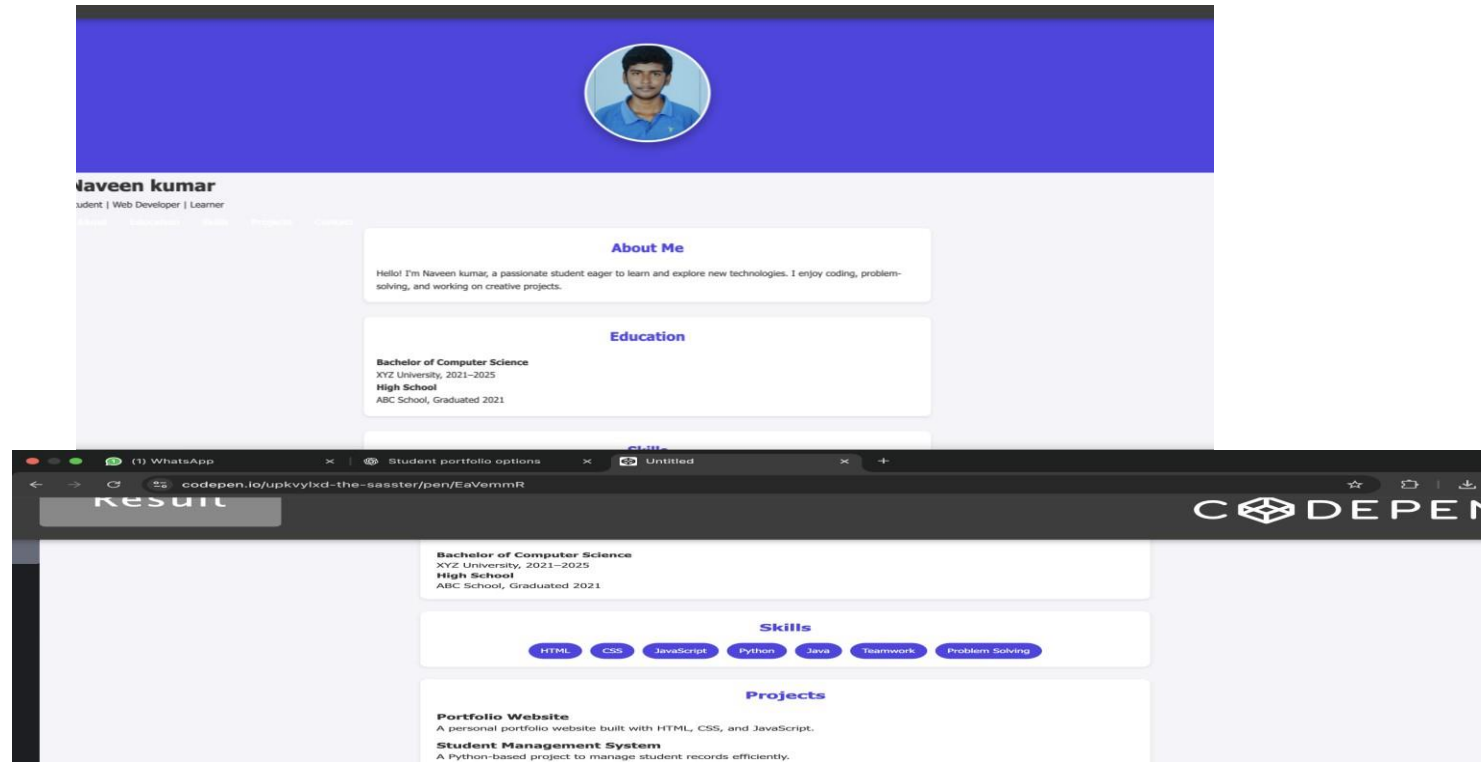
Naveen kumar

udent | Web Developer | Learner

About Education Skills Projects Contact

About Me

Hello! I'm Naveen kumar, a passionate student eager to learn and explore new technologies. I enjoy coding, problem-solving, and working on creative projects.

Education

Bachelor of Computer Science
XYZ University, 2021–2025
High School
ABC School, Graduated 2021

Skills

(1) WhatsApp × Student portfolio options × Untitled × +

codepen.io/upkvylxd-the-sasster/pen/EaVemmR

Result

CODEPEN

Bachelor of Computer Science
XYZ University, 2021–2025
High School
ABC School, Graduated 2021

Skills

HTML CSS JavaScript Python Java Teamwork Problem Solving

Projects

Portfolio Website
A personal portfolio website built with HTML, CSS, and JavaScript.

Student Management System
A Python-based project to manage student records efficiently.